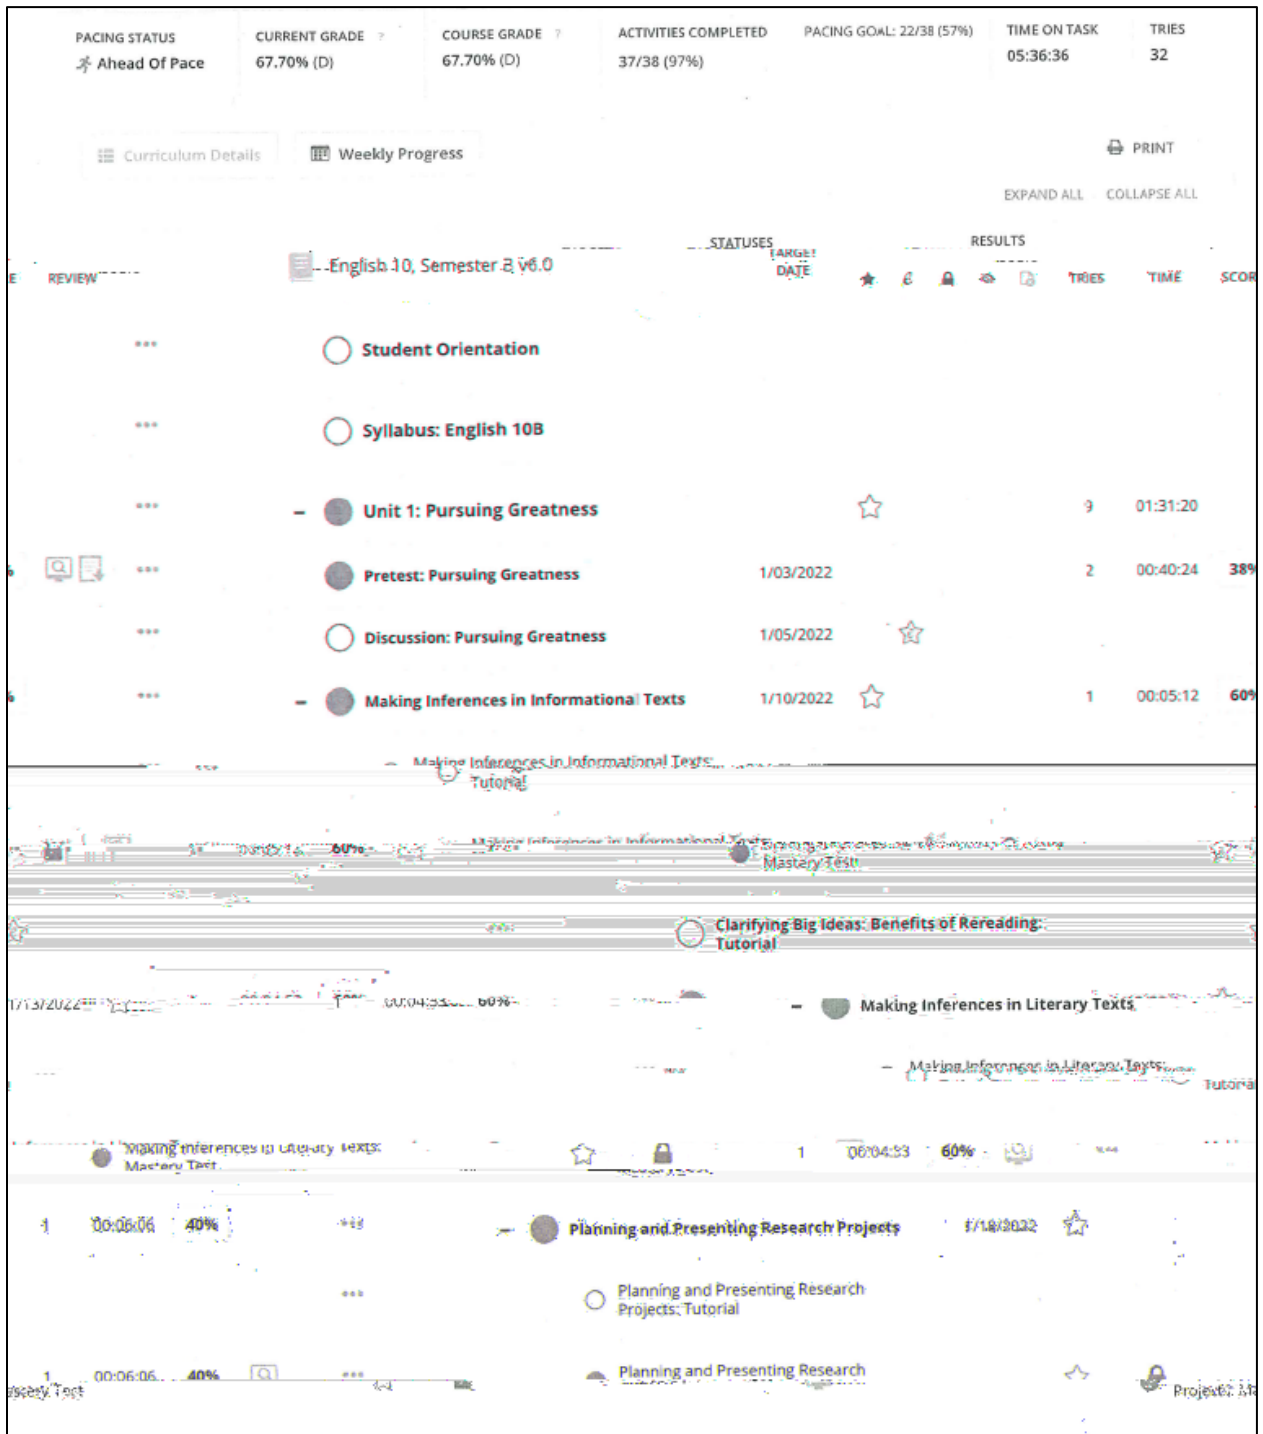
PACING STATUS
Ahead Of Pace

CURRENT GRADE
67.70% (D)

COURSE GRADE
67.70% (D)

ACTIVITIES COMPLETED
37/38 (97%)

PACING GOAL: 22/38 (57%)

TIME ON TASK
05:36:36

TRIES
32

Curriculum Details
Weekly Progress

PRINT

EXPAND ALL COLLAPSE ALL

REVIEW
English 10, Semester 2 v6.0
STATUSES
TARGET DATE
RESULTS
TRIES TIME SCOR

Student Orientation

Syllabus: English 10B

Unit 1: Pursuing Greatness 9 01:31:20

Pretest: Pursuing Greatness 1/03/2022 2 00:40:24 38%

Discussion: Pursuing Greatness 1/05/2022

Making Inferences in Informational Texts 1/10/2022 1 00:05:12 60%

Making Inferences in Informational Texts: Tutorial

Making Inferences in Informational Texts: Mastery Test 60%

Clarifying Big Ideas: Benefits of Rereading: Tutorial

1/13/2022 00:04:33 60%
Making Inferences in Literary Texts

Making Inferences in Literary Texts: Tutorial

Making Inferences in Literary Texts: Mastery Test 1 00:04:33 60%

1 00:06:06 40%
Planning and Presenting Research Projects 1/18/2022

Planning and Presenting Research Projects: Tutorial

1 00:06:06 40%
Planning and Presenting Research Projects: Mastery Test